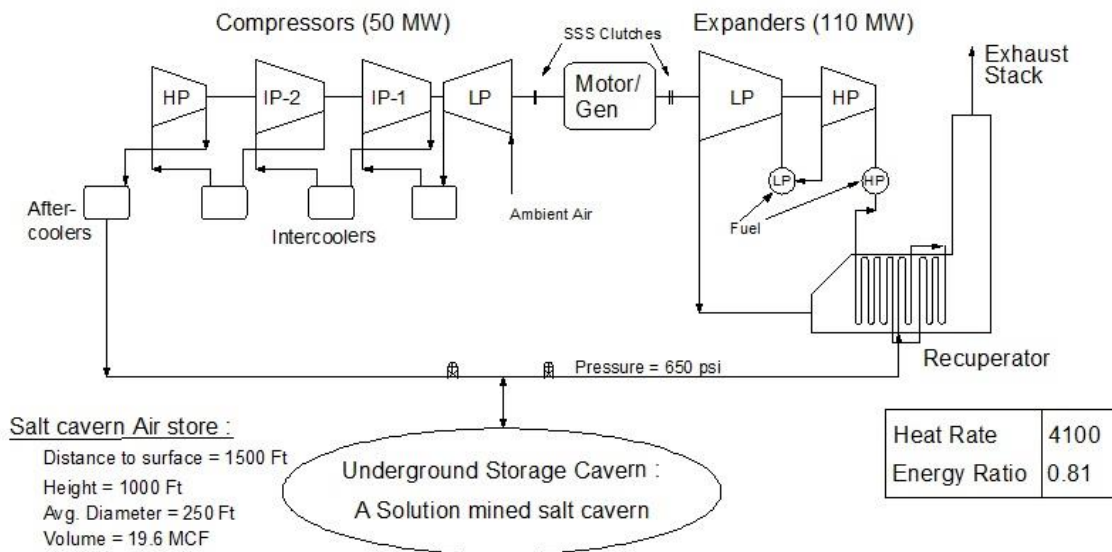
Compressors (50 MW)

SSS Clutches

Expanders (110 MW)

Exhaust Stack

HP

IP-2

IP-1

LP

Motor/ Gen

LP

HP

LP

HP

After-coolers

Intercoolers

Ambient Air

Fuel

Recuperator

Pressure = 650 psi

Salt cavern Air store :

Distance to surface = 1500 Ft

Height = 1000 Ft

Avg. Diameter = 250 Ft

Volume = 19.6 MCF

Underground Storage Cavern :

A Solution mined salt cavern

| Heat Rate | 4100 |
|---|---|
| Energy Ratio | 0.81 |